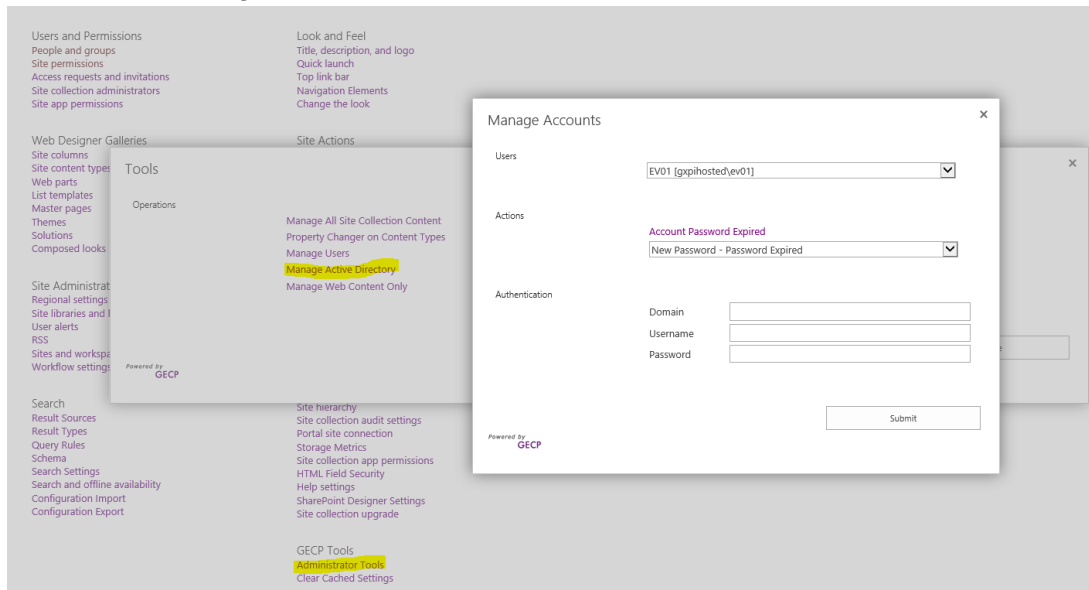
Users and Permissions
People and groups
Site permissions
Access requests and invitations
Site collection administrators
Site app permissions

Look and Feel
Title, description, and logo
Quick launch
Top link bar
Navigation Elements
Change the look

Web Designer Galleries
Site columns
Site content types
Web parts
List templates
Master pages
Themes
Solutions
Composed looks

Site Actions

Site Administrat
Regional settings
Site libraries and l
User alerts
RSS
Sites and workspa
Workflow settings

Search
Result Sources
Result Types
Query Rules
Schema
Search Settings
Search and offline availability
Configuration Import
Configuration Export

Site hierarchy
Site collection audit settings
Portal site connection
Storage Metrics
Site collection app permissions
HTML Field Security
Help settings
SharePoint Designer Settings
Site collection upgrade

GECP Tools
Administrator Tools
Clear Cached Settings

Tools
×
Operations
Manage All Site Collection Content
Property Changer on Content Types
Manage Users
Manage Active Directory
Manage Web Content Only
Powered by GECP

Manage Accounts
×
Users
EV01 [gxpihosted\ev01]
Actions
Account Password Expired
New Password - Password Expired
Authentication
Domain
Username
Password
Submit
Powered by GECP